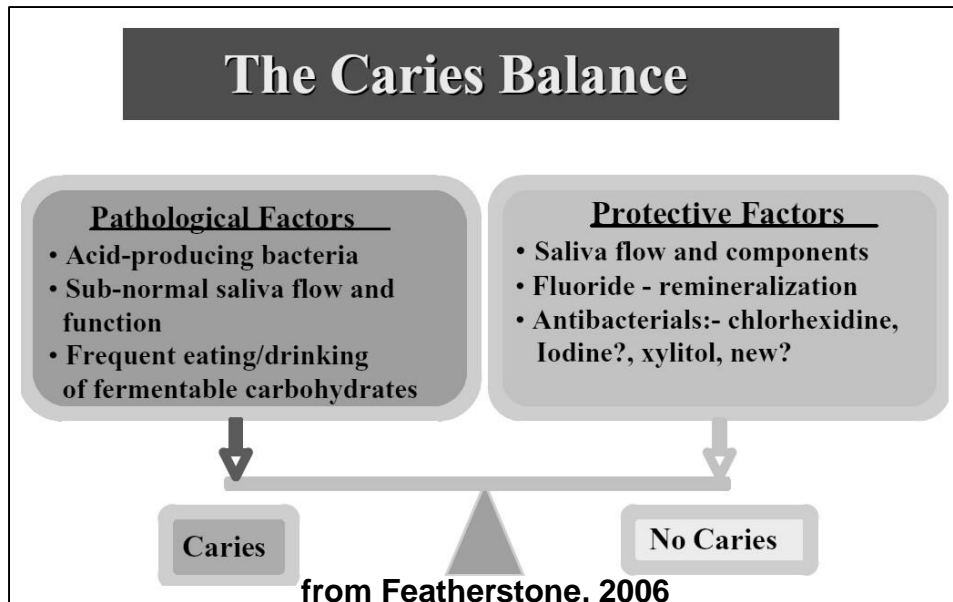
The Caries Balance

Pathological Factors
• Acid-producing bacteria
• Sub-normal saliva flow and function
• Frequent eating/drinking of fermentable carbohydrates

Protective Factors
• Saliva flow and components
• Fluoride - remineralization
• Antibacterials:- chlorhexidine, Iodine?, xylitol, new?

Caries

No Caries

from Featherstone, 2006